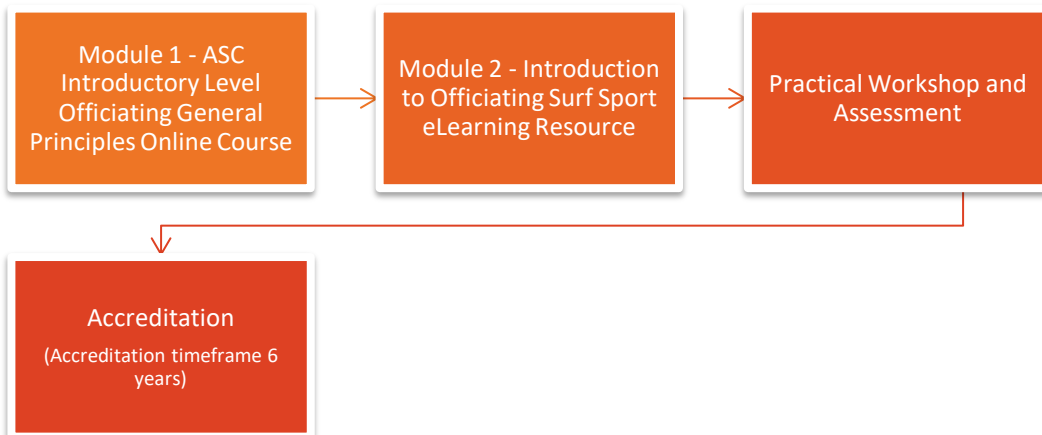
Module 1 - ASC Introductory Level Officiating General Principles Online Course

Module 2 - Introduction to Officiating Surf Sport eLearning Resource

Practical Workshop and Assessment

Accreditation

(Accreditation timeframe 6 years)